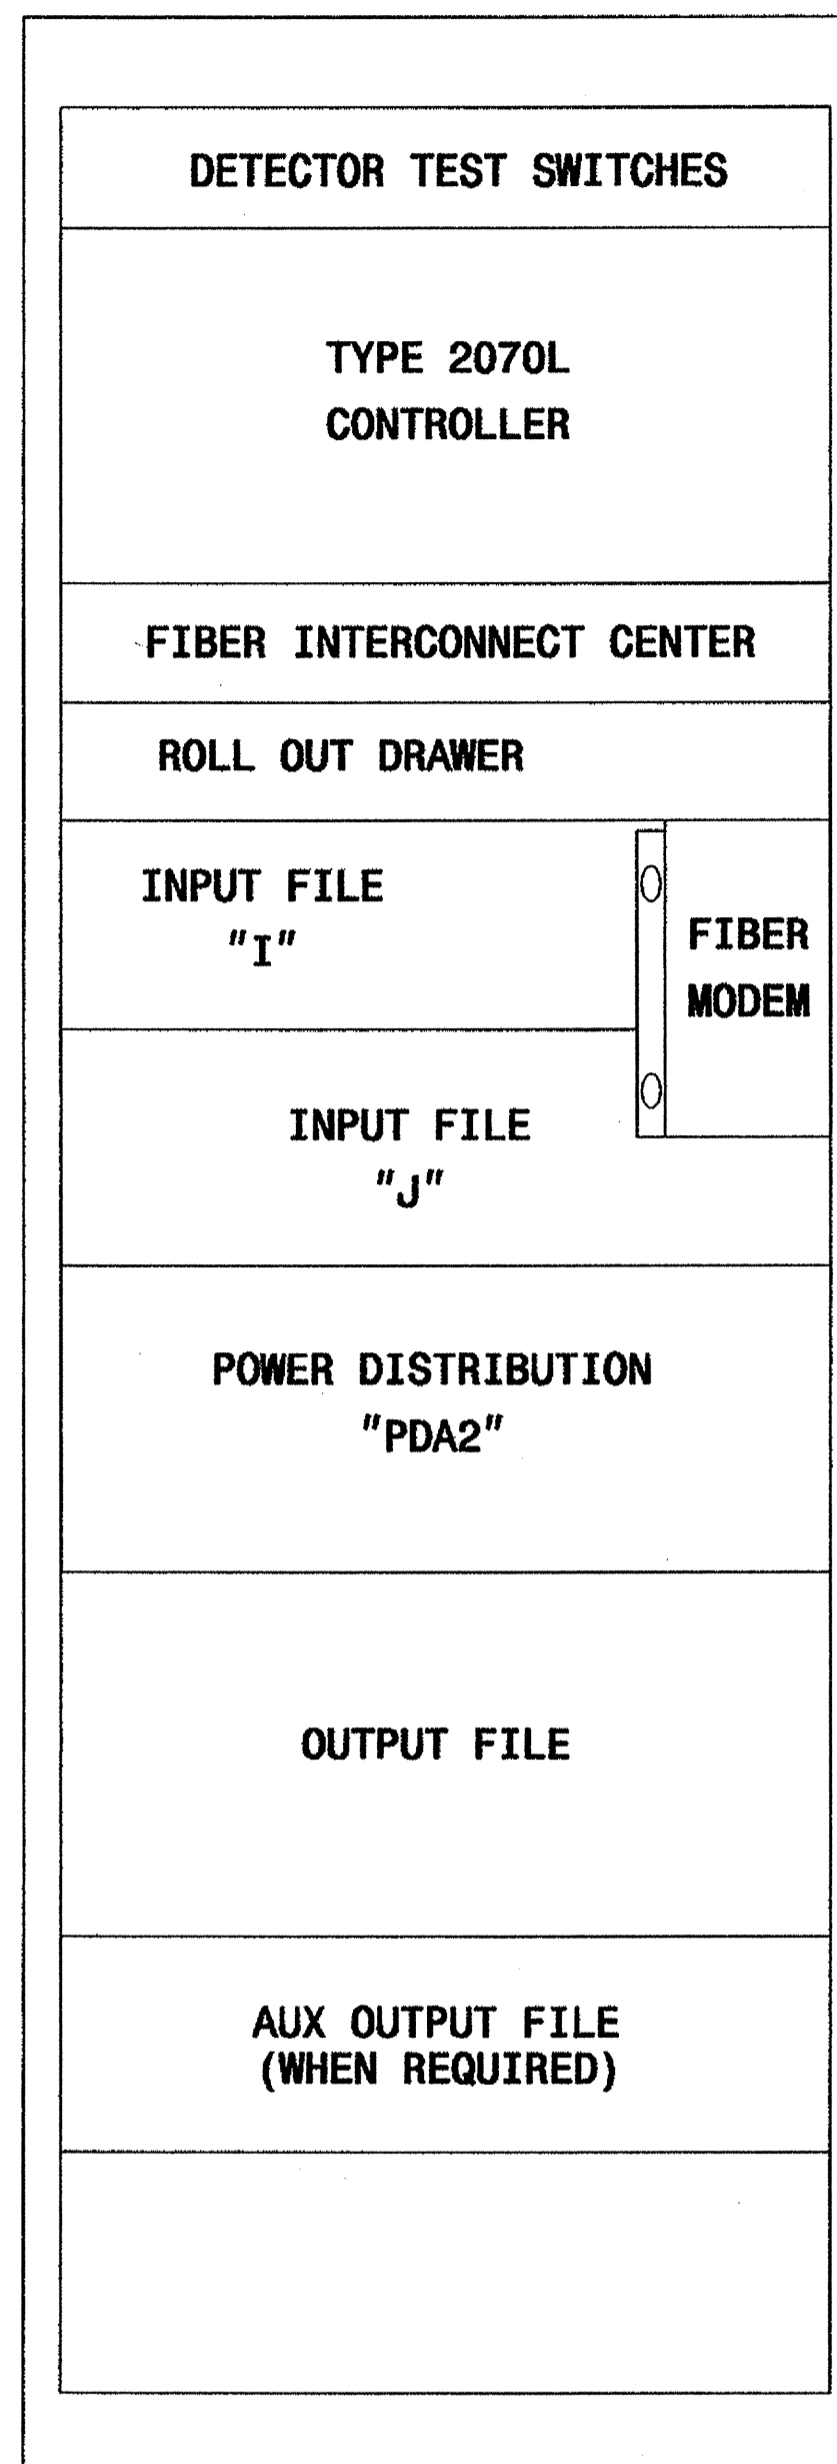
DETECTOR TEST SWITCHES

TYPE 2070L
CONTROLLER

FIBER INTERCONNECT CENTER

ROLL OUT DRAWER

INPUT FILE
"I"

FIBER
MODEM

INPUT FILE
"J"

POWER DISTRIBUTION
"PDA2"

OUTPUT FILE

AUX OUTPUT FILE
(WHEN REQUIRED)